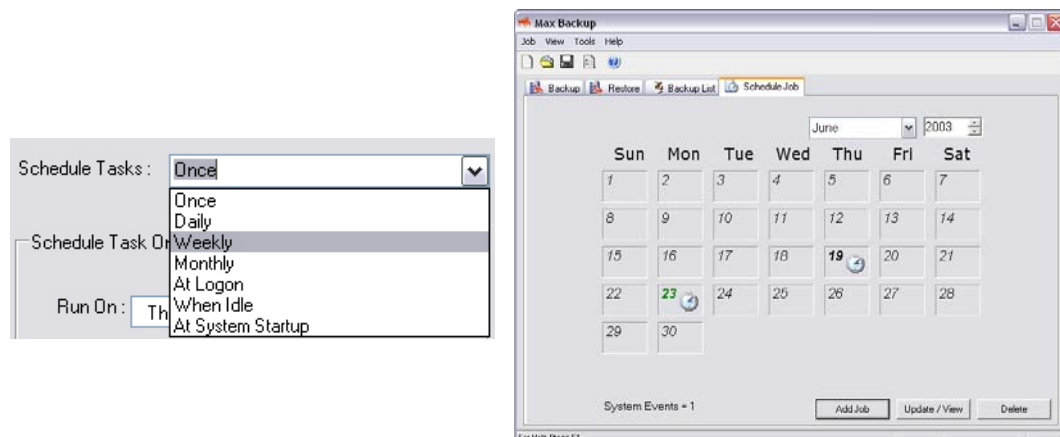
Schedule Tasks : Once

Once
Daily
Weekly
Monthly
At Logon
When Idle
At System Startup

Schedule Task O

Run On : Th

Max Backup

Job View Tools Help

Backup Restore Backup List Schedule Job

June 2003

| Sun | Mon | Tue | Wed | Thu | Fri | Sat |
|---|---|---|---|---|---|---|
| 1 | 2 | 3 | 4 | 5 | 6 | 7 |
| 8 | 9 | 10 | 11 | 12 | 13 | 14 |
| 15 | 16 | 17 | 18 | 19 | 20 | 21 |
| 22 | 23 | 24 | 25 | 26 | 27 | 28 |
| 29 | 30 | | | | | |

System Events = 1

Add Job Update / View Delete

For Help, Press F1